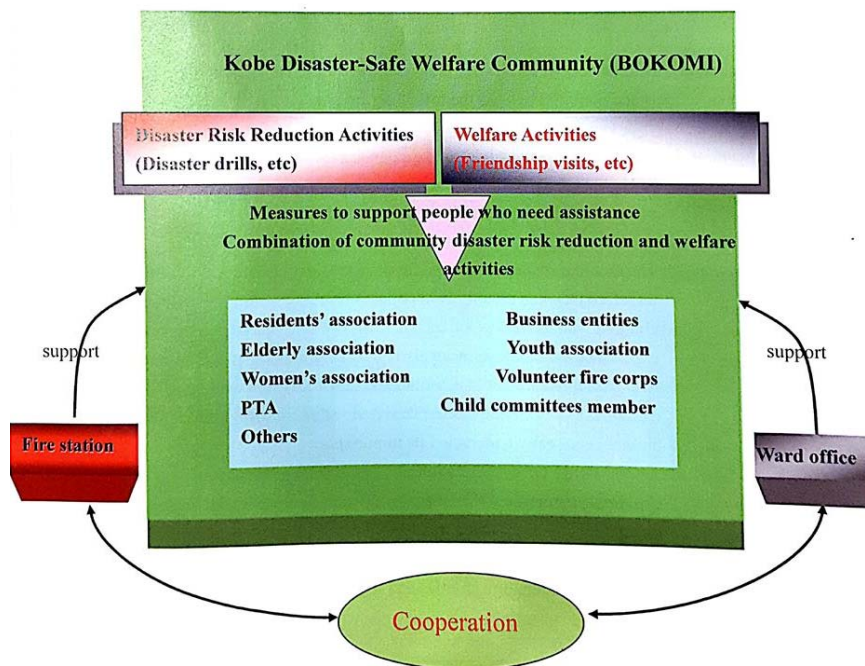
Kobe Disaster-Safe Welfare Community (BOKOMI)

Disaster Risk Reduction Activities
(Disaster drills, etc)

Welfare Activities
(Friendship visits, etc)

Measures to support people who need assistance
Combination of community disaster risk reduction and welfare activities

Residents' association
Elderly association
Women's association
PTA
Others

Business entities
Youth association
Volunteer fire corps
Child committees member

support

support

Fire station

Ward office

Cooperation